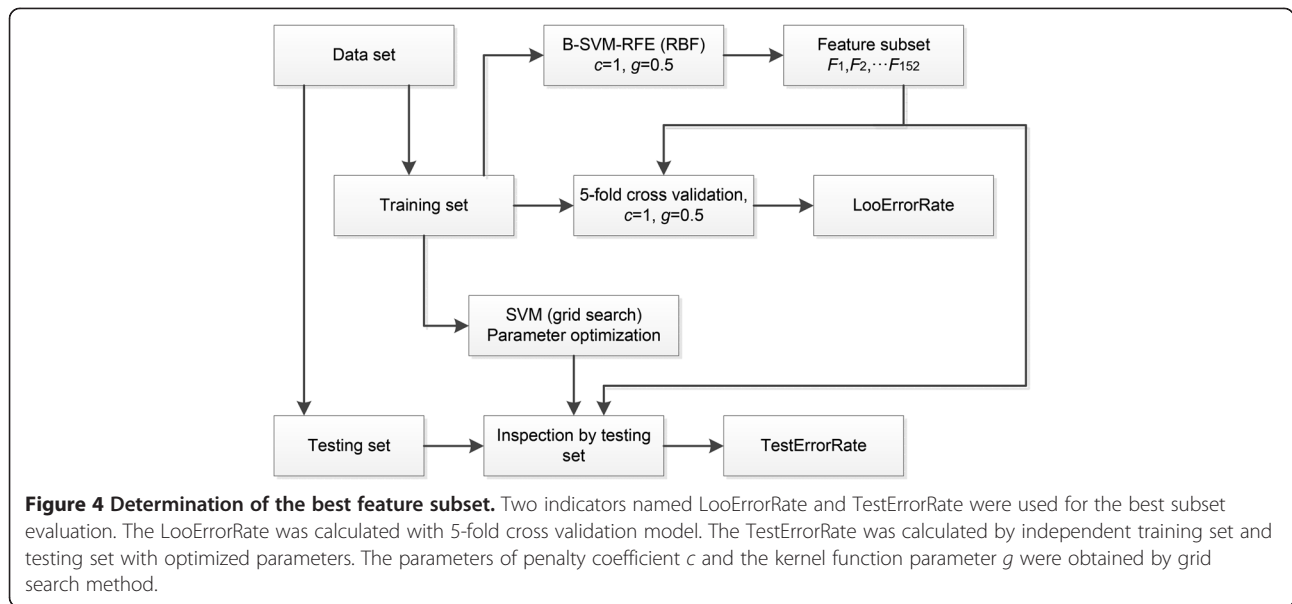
Data set

B-SVM-RFE (RBF)
$c$=1, $g$=0.5

Feature subset
$F_1, F_2, \cdots F_{152}$

Training set

5-fold cross validation,
$c$=1, $g$=0.5

LooErrorRate

SVM (grid search)
Parameter optimization

Testing set

Inspection by testing set

TestErrorRate

**Figure 4 Determination of the best feature subset.** Two indicators named LooErrorRate and TestErrorRate were used for the best subset evaluation. The LooErrorRate was calculated with 5-fold cross validation model. The TestErrorRate was calculated by independent training set and testing set with optimized parameters. The parameters of penalty coefficient $c$ and the kernel function parameter $g$ were obtained by grid search method.